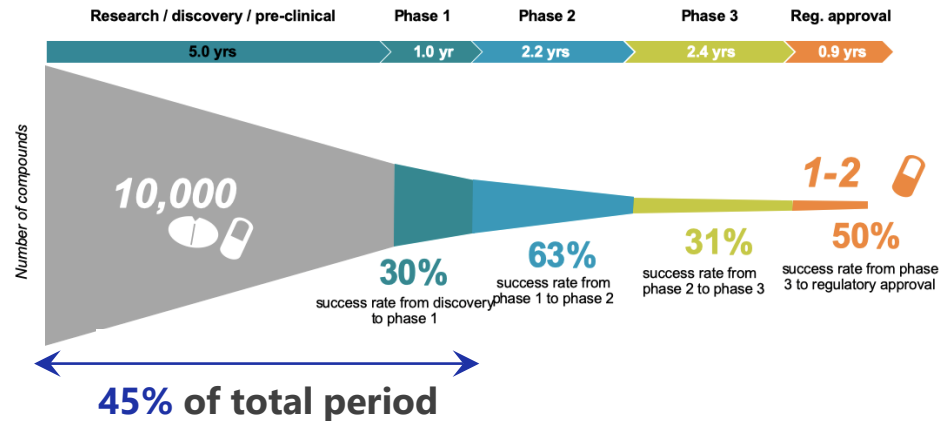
Research / discovery / pre-clinical

Phase 1

Phase 2

Phase 3

Reg. approval

5.0 yrs

1.0 yr

2.2 yrs

2.4 yrs

0.9 yrs

Number of compounds

10,000

1-2

30%
success rate from discovery to phase 1

63%
success rate from phase 1 to phase 2

31%
success rate from phase 2 to phase 3

50%
success rate from phase 3 to regulatory approval

45% of total period